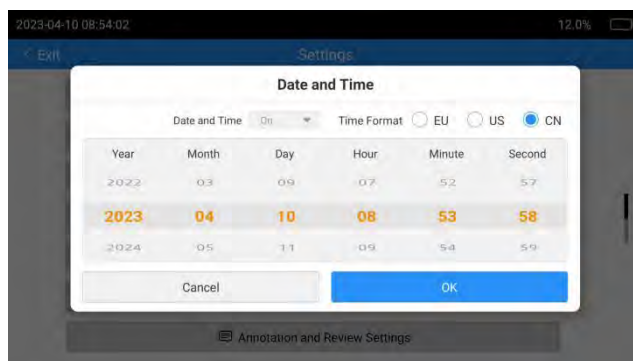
2023-04-10 08:54:02

12.0%

< Exit

Settings

Date and Time

Date and Time On

Time Format EU US CN

| Year | Month | Day | Hour | Minute | Second |
|---|---|---|---|---|---|
| 2022 | 03 | 09 | 07 | 52 | 57 |
| 2023 | 04 | 10 | 08 | 53 | 58 |
| 2024 | 05 | 11 | 09 | 54 | 59 |

Cancel

OK

Annotation and Review Settings